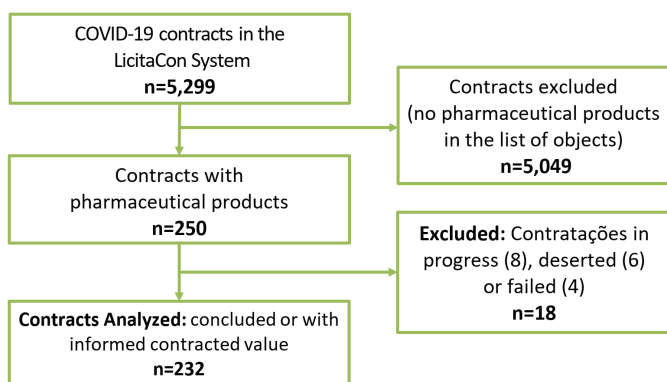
COVID-19 contracts in the LicitaCon System
n=5,299

Contracts excluded (no pharmaceutical products in the list of objects)
n=5,049

Contracts with pharmaceutical products
n=250

Excluded: Contratações in progress (8), deserted (6) or failed (4)
n=18

Contracts Analyzed: concluded or with informed contracted value
n=232